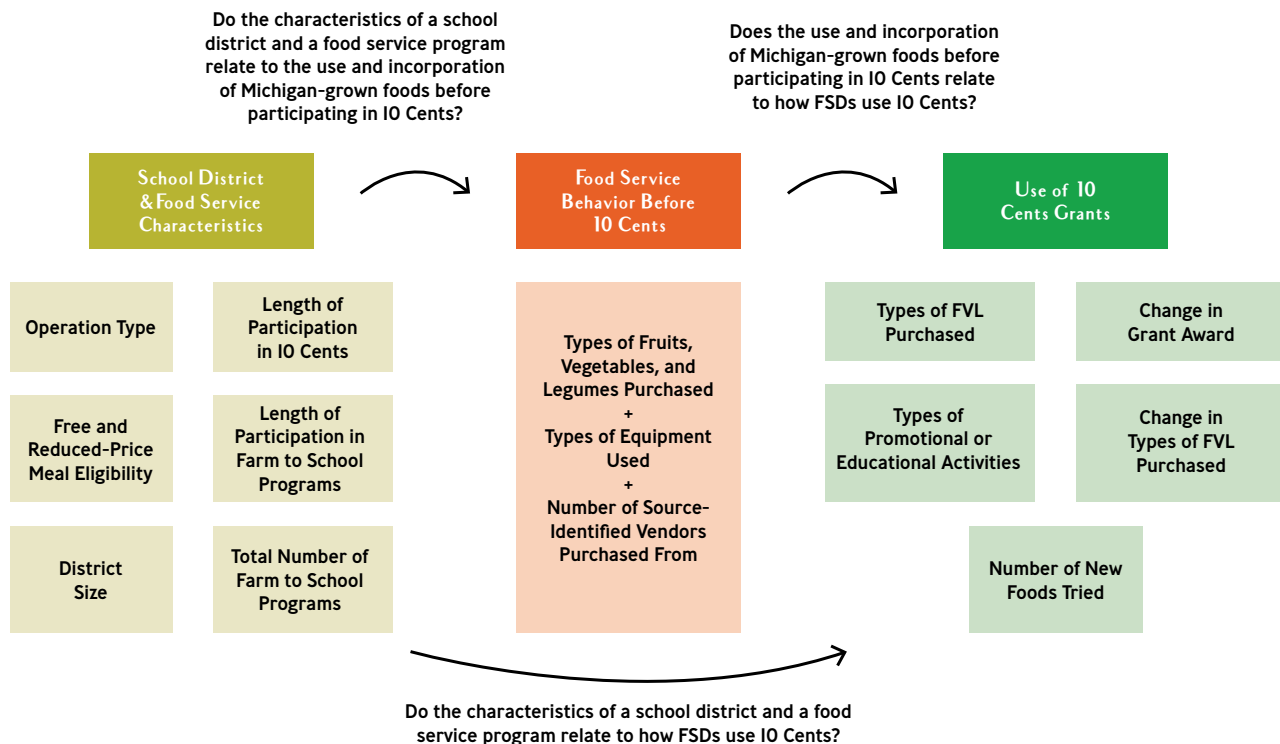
Do the characteristics of a school district and a food service program relate to the use and incorporation of Michigan-grown foods before participating in 10 Cents?

Does the use and incorporation of Michigan-grown foods before participating in 10 Cents relate to how FSDs use 10 Cents?

School District & Food Service Characteristics

Food Service Behavior Before 10 Cents

Use of 10 Cents Grants

Operation Type

Length of Participation in 10 Cents

Free and Reduced-Price Meal Eligibility

Length of Participation in Farm to School Programs

District Size

Total Number of Farm to School Programs

Types of Fruits, Vegetables, and Legumes Purchased
+
Types of Equipment Used
+
Number of Source-Identified Vendors Purchased From

Types of FVL Purchased

Change in Grant Award

Types of Promotional or Educational Activities

Change in Types of FVL Purchased

Number of New Foods Tried

Do the characteristics of a school district and a food service program relate to how FSDs use 10 Cents?